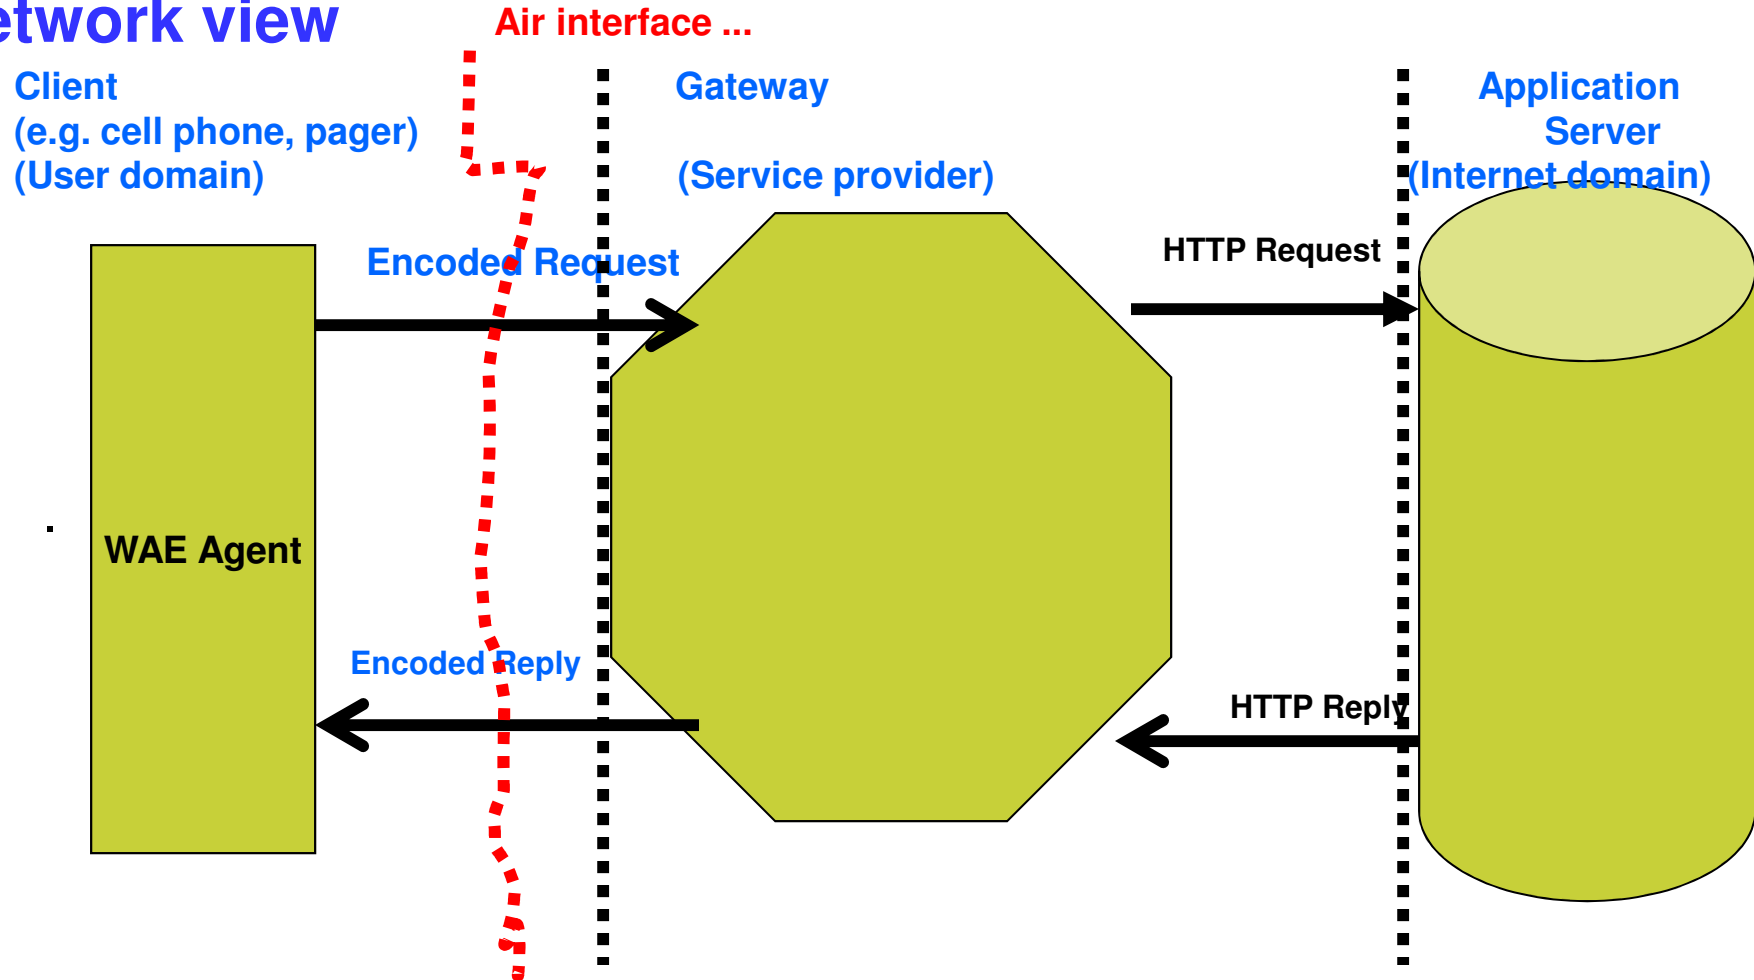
etwork view

Air interface ...

Client
(e.g. cell phone, pager)
(User domain)

Gateway

(Service provider)

Application
Server
(Internet domain)

Encoded Request

HTTP Request

WAE Agent

Encoded Reply

HTTP Reply